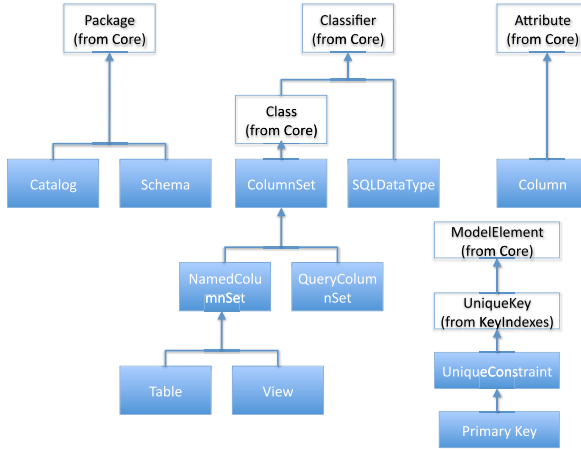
Package
(from Core)

Classifier
(from Core)

Attribute
(from Core)

Class
(from Core)

Catalog

Schema

ColumnSet

SQLDataType

Column

ModelElement
(from Core)

NamedColumnSet

QueryColumnSet

UniqueKey
(from KeyIndexes)

UniqueConstraint

Table

View

Primary Key